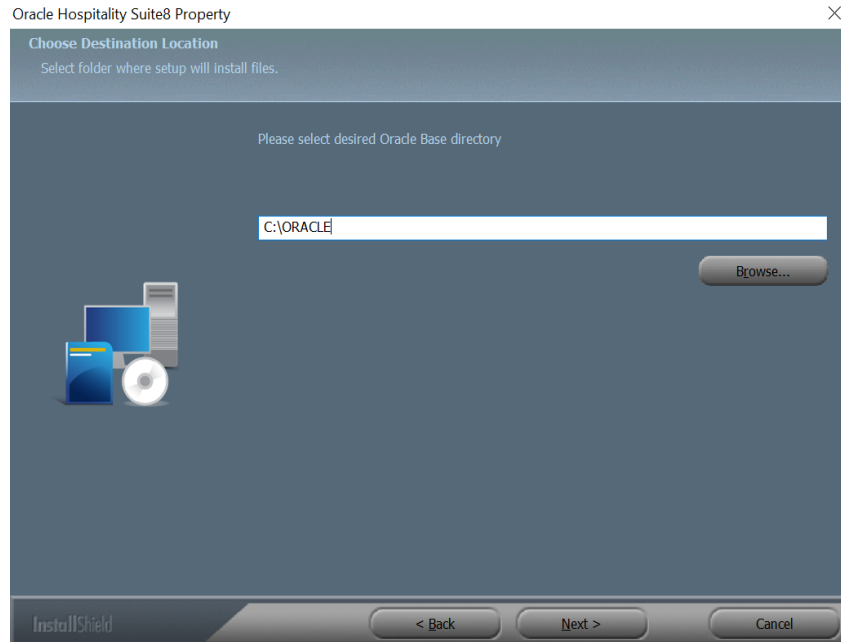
Oracle Hospitality Suite8 Property

Choose Destination Location

Select folder where setup will install files.

Please select desired Oracle Base directory

C:\ORACLE

Browse...

InstallShield

< Back

Next >

Cancel